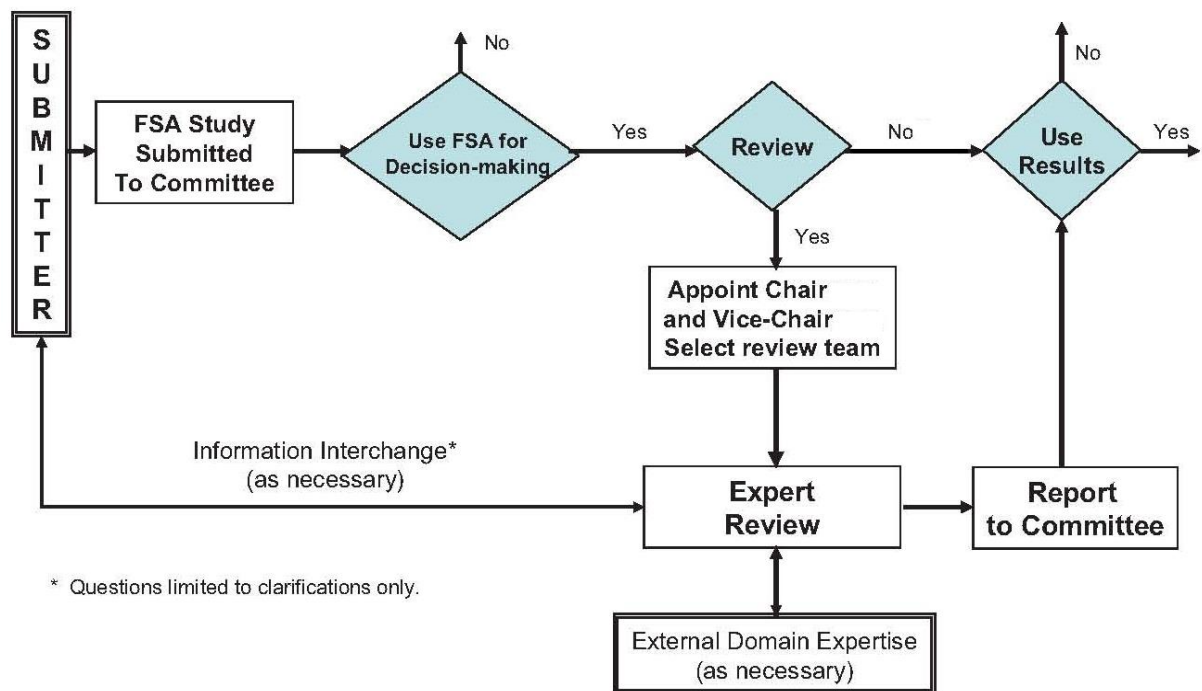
SUBMITTER

FSA Study Submitted To Committee

No

Use FSA for Decision-making

Yes

Review

No

No

Use Results

Yes

Yes

Appoint Chair and Vice-Chair Select review team

Information Interchange* (as necessary)

Expert Review

Report to Committee

* Questions limited to clarifications only.

External Domain Expertise (as necessary)